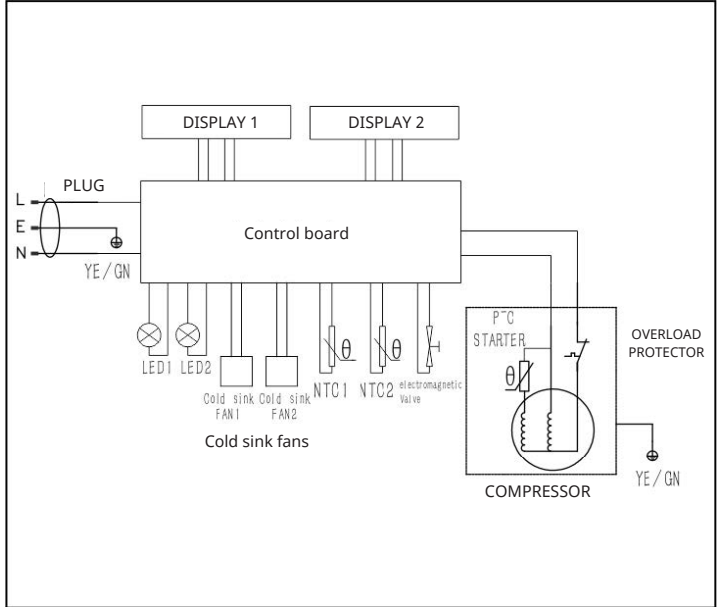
DISPLAY 1

DISPLAY 2

PLUG

L

E

N

Control board

YE/GN

LED1 LED2

Cold sink FAN1

Cold sink FAN2

NTC1

NTC2

electromagnetic Valve

$\theta$

$\theta$

Cold sink fans

P⁻C STARTER

$\theta$

OVERLOAD PROTECTOR

COMPRESSOR

YE/GN